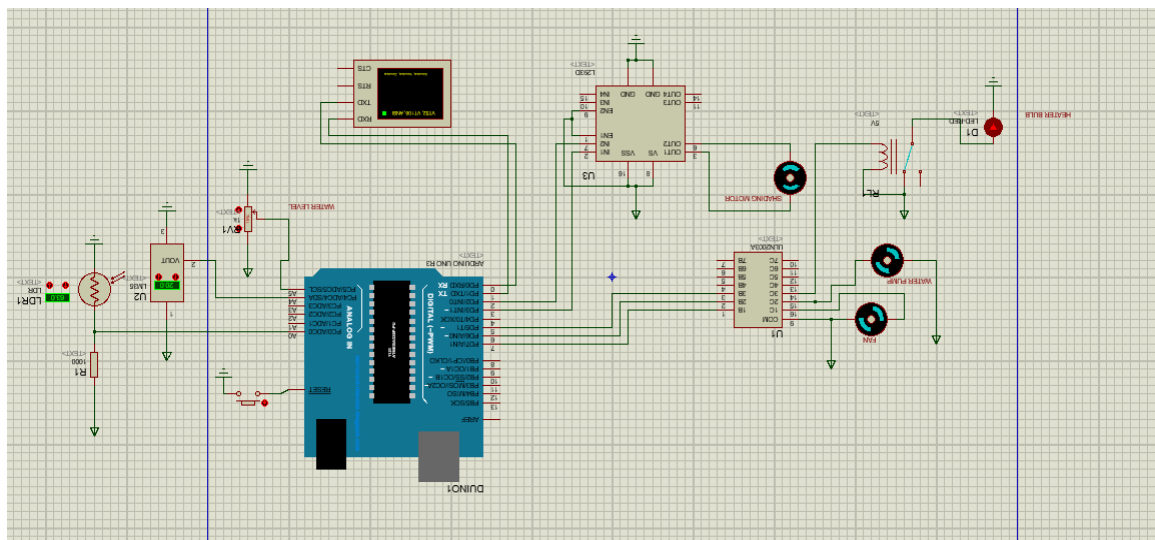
CTS
RTS
TXD
RXD
L293D
<TEXT>
EN1
EN2
IN1
IN2
IN3
IN4
GND
GND
OUT1
OUT2
OUT3
OUT4
VSS
VS
U3
SHADING MOTOR
D1
LED-RED
<TEXT>
HEATER BULB
5V
RL1
WATER LEVEL
RV1
1k
<TEXT>
U2
LM35
VOUT
20.0
LDR1
LDR
<TEXT>
R1
1000
<TEXT>
ARDUINO UNO R3
<TEXT>
ANALOG IN
DIGITAL (~PWM)
TX
RX
A5
A4
A3
A2
A1
A0
RESET
AREF
DUINO1
ULN2003A
<TEXT>
U1
COM
1B
2B
3B
4B
5B
6B
7B
1C
2C
3C
4C
5C
6C
7C
WATER PUMP
FAN